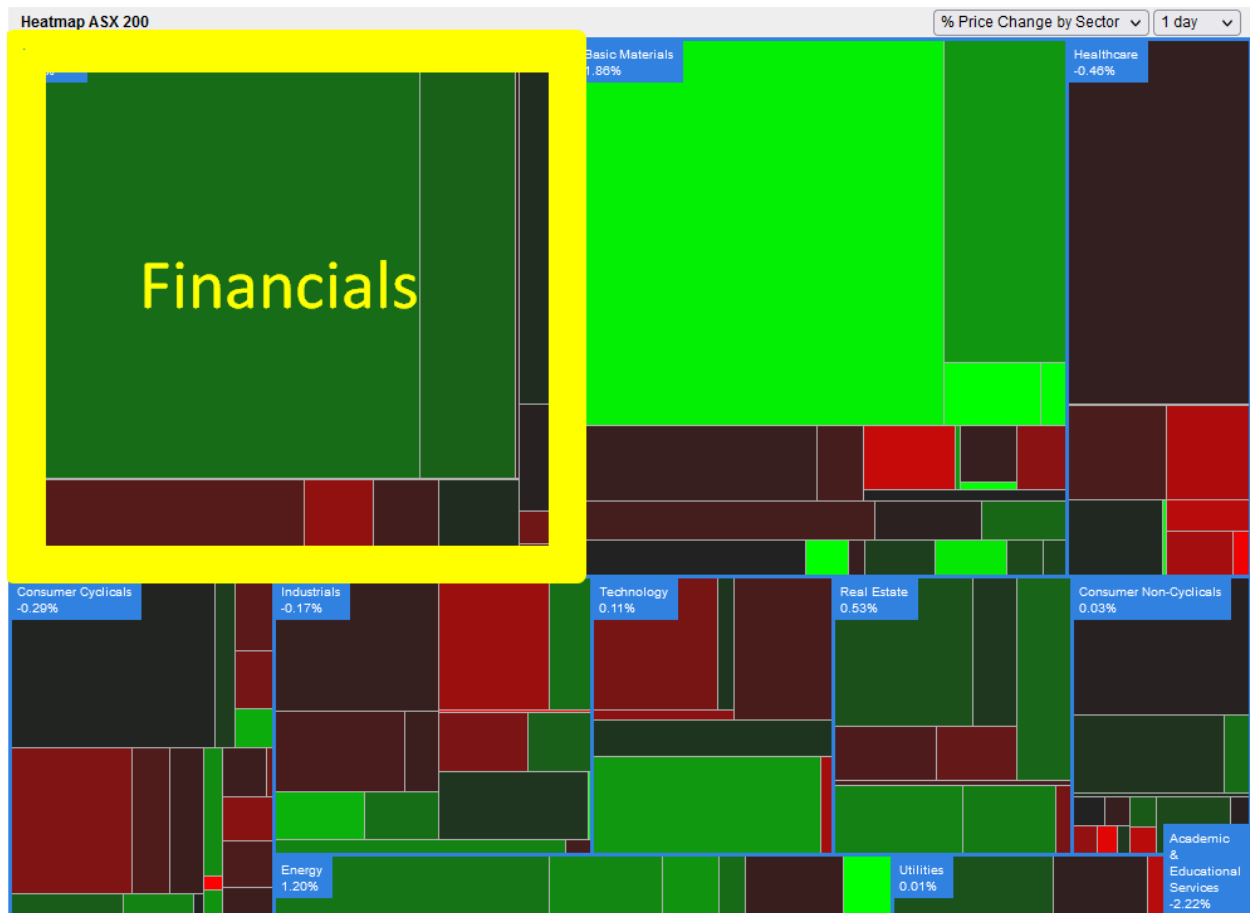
Heatmap ASX 200

% Price Change by Sector
1 day

Financials

Basic Materials
1.86%

Healthcare
-0.46%

Consumer Cyclicals
-0.29%

Industrials
-0.17%

Technology
0.11%

Real Estate
0.53%

Consumer Non-Cyclicals
0.03%

Energy
1.20%

Utilities
0.01%

Academic & Educational Services
-2.22%